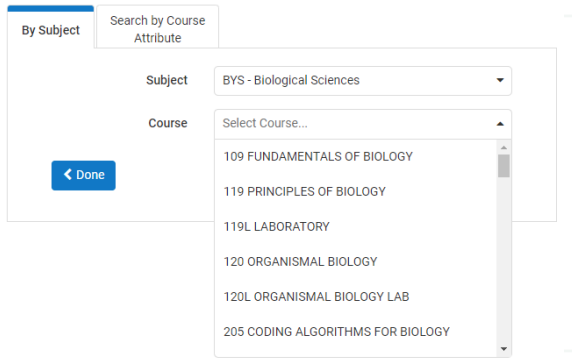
By Subject

Search by Course Attribute

Subject

BYS - Biological Sciences

Course

Select Course...

Done

109 FUNDAMENTALS OF BIOLOGY

119 PRINCIPLES OF BIOLOGY

119L LABORATORY

120 ORGANISMAL BIOLOGY

120L ORGANISMAL BIOLOGY LAB

205 CODING ALGORITHMS FOR BIOLOGY